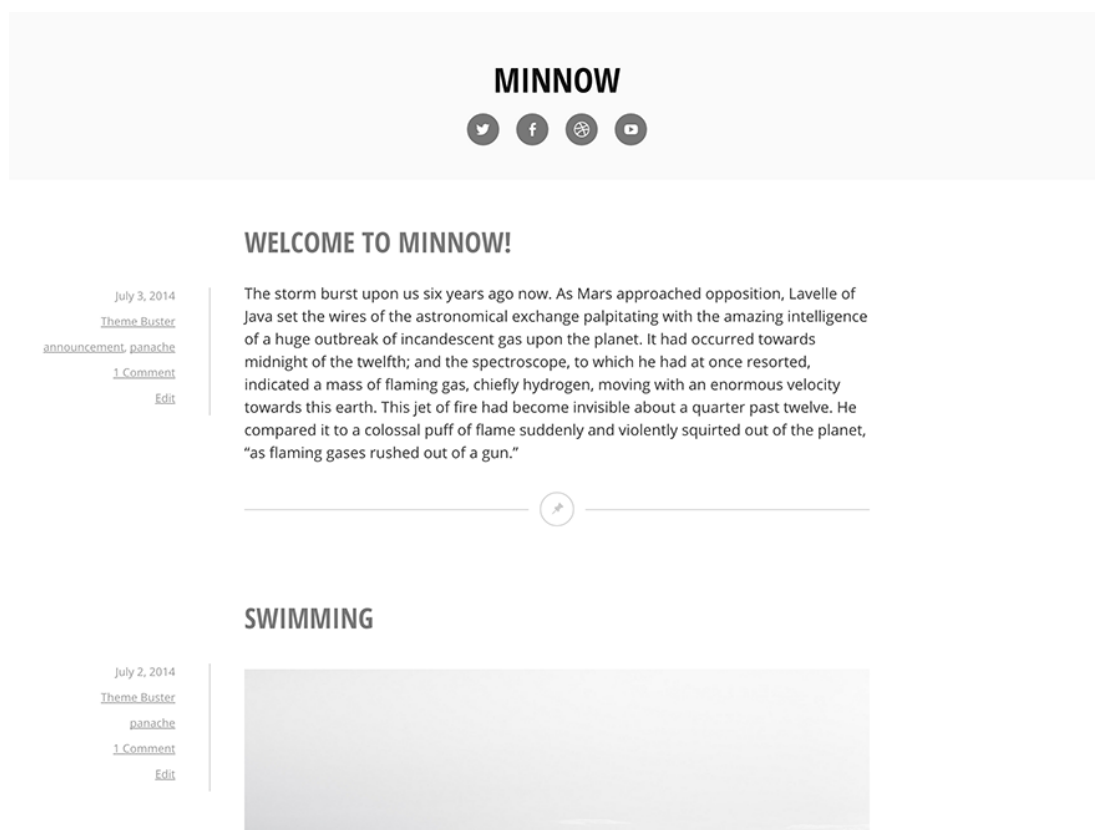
MINNOW

WELCOME TO MINNOW!

July 3, 2014
Theme Buster
announcement, panache
1 Comment
Edit

The storm burst upon us six years ago now. As Mars approached opposition, Lavelle of Java set the wires of the astronomical exchange palpitating with the amazing intelligence of a huge outbreak of incandescent gas upon the planet. It had occurred towards midnight of the twelfth; and the spectroscope, to which he had at once resorted, indicated a mass of flaming gas, chiefly hydrogen, moving with an enormous velocity towards this earth. This jet of fire had become invisible about a quarter past twelve. He compared it to a colossal puff of flame suddenly and violently squirted out of the planet, "as flaming gases rushed out of a gun."

SWIMMING

July 2, 2014
Theme Buster
panache
1 Comment
Edit